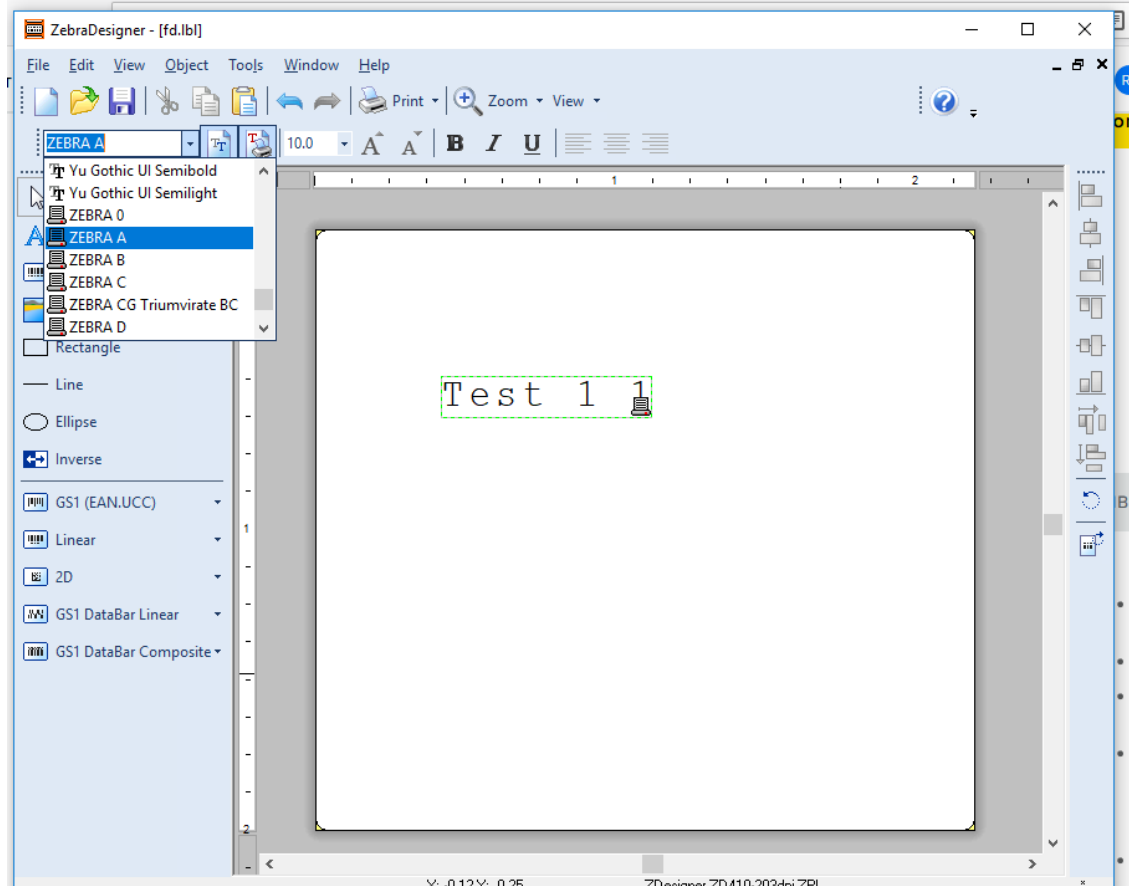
ZebraDesigner - [fd.lbl]

File Edit View Object Tools Window Help

Print Zoom View

ZEBRA A 10.0

B I U

Yu Gothic UI Semibold
Yu Gothic UI Semilight
ZEBRA 0
ZEBRA A
ZEBRA B
ZEBRA C
ZEBRA CG Triumvirate BC
ZEBRA D

Rectangle
Line
Ellipse
Inverse
GS1 (EAN.UCC)
Linear
2D
GS1 DataBar Linear
GS1 DataBar Composite

1 2

1 2

Test 1 1

X: -0.12 Y: 0.25 ZDesigner ZD410-203dpi ZPL